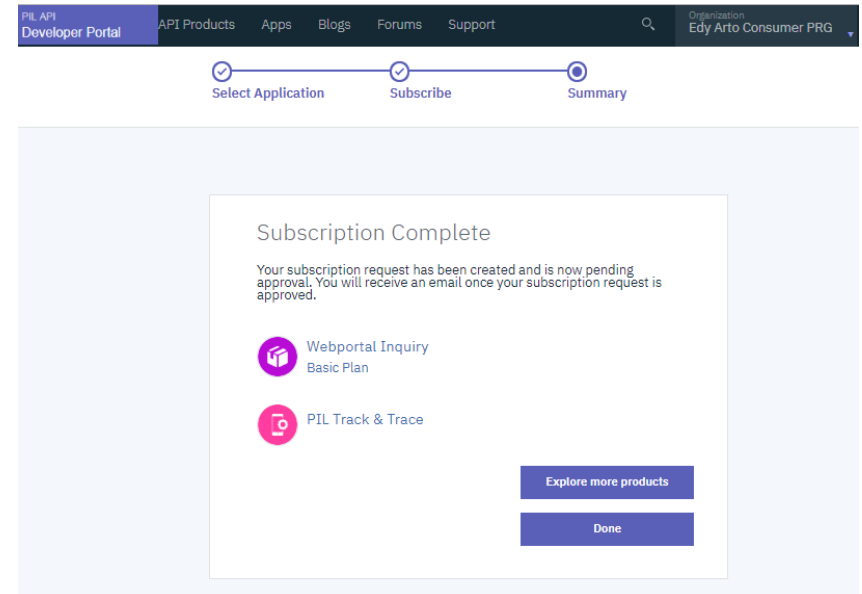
PIL API
Developer Portal

API Products Apps Blogs Forums Support

Organization
Edy Arto Consumer PRG

Select Application Subscribe Summary

Subscription Complete

Your subscription request has been created and is now pending approval. You will receive an email once your subscription request is approved.

Webportal Inquiry
Basic Plan

PIL Track & Trace

Explore more products

Done